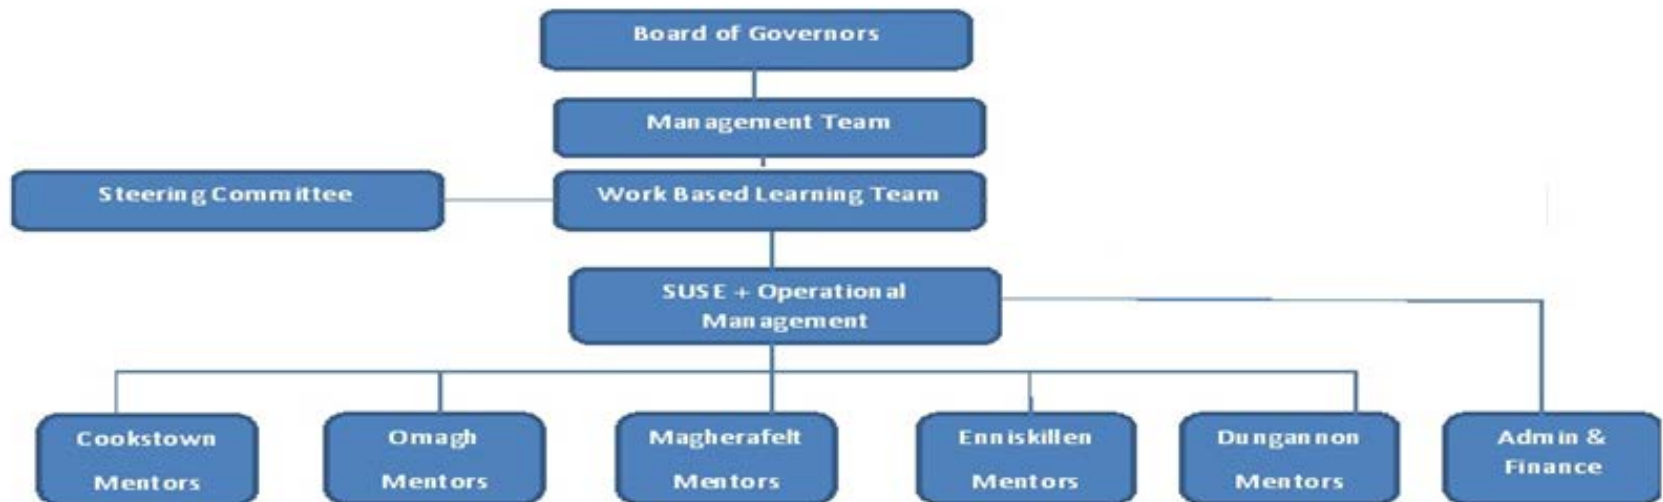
Board of Governors

Management Team

Steering Committee

Work Based Learning Team

SUSE + Operational Management

Cookstown Mentors

Omagh Mentors

Magherafelt Mentors

Enniskillen Mentors

Dungannon Mentors

Admin & Finance